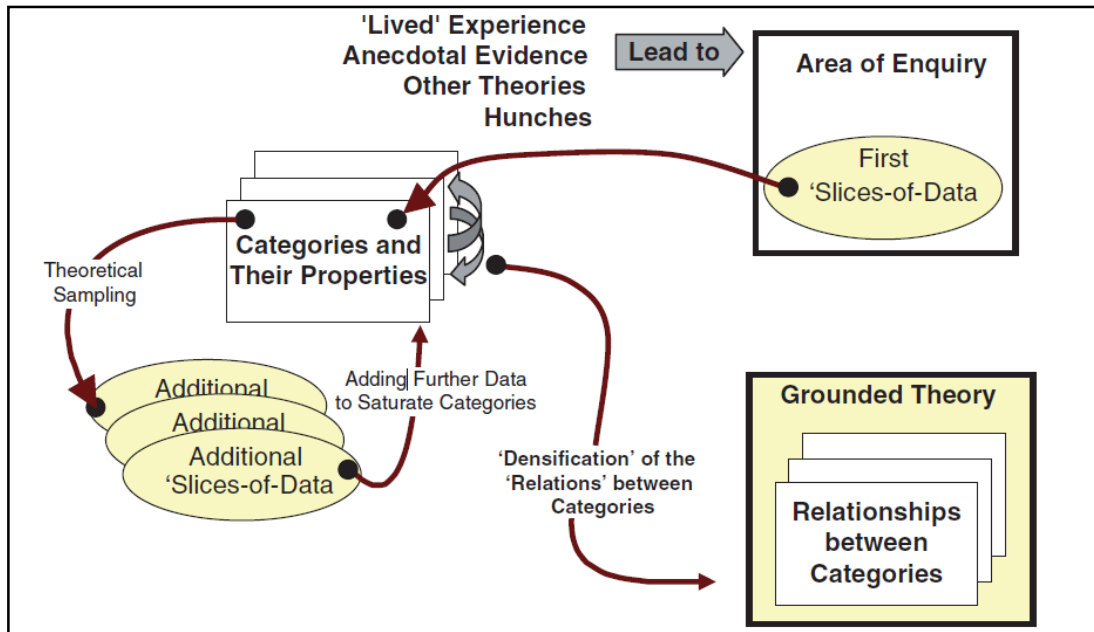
'Lived' Experience
Anecdotal Evidence
Other Theories
Hunches

Lead to

Area of Enquiry

First 'Slices-of-Data

Categories and Their Properties

Theoretical Sampling

Additional
Additional
Additional 'Slices-of-Data

Adding Further Data to Saturate Categories

'Densification' of the 'Relations' between Categories

Grounded Theory

Relationships between Categories